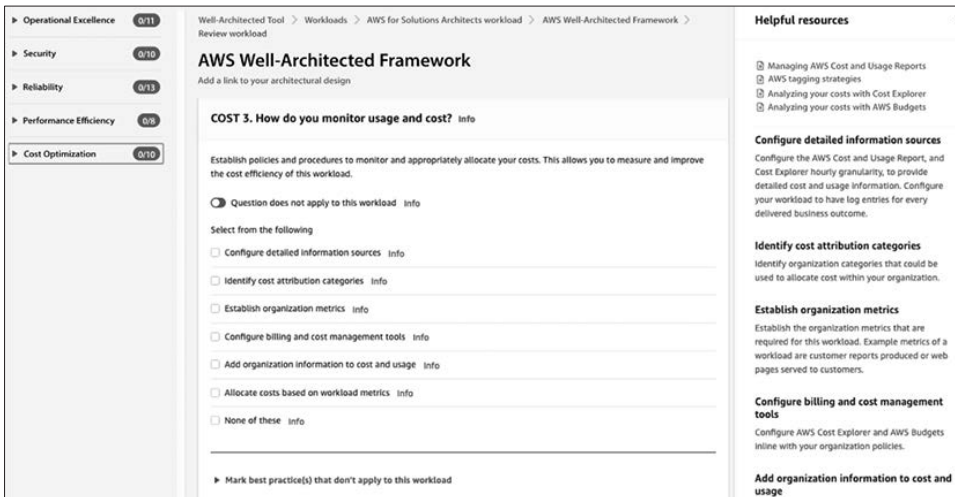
▶ Operational Excellence 0/11
▶ Security 0/10
▶ Reliability 0/13
▶ Performance Efficiency 0/8
▶ Cost Optimization 0/10

Well-Architected Tool > Workloads > AWS for Solutions Architects workload > AWS Well-Architected Framework > Review workload

AWS Well-Architected Framework

Add a link to your architectural design

COST 3. How do you monitor usage and cost? Info

Establish policies and procedures to monitor and appropriately allocate your costs. This allows you to measure and improve the cost efficiency of this workload.

Question does not apply to this workload Info

Select from the following

Configure detailed information sources Info

Identify cost attribution categories Info

Establish organization metrics Info

Configure billing and cost management tools Info

Add organization information to cost and usage Info

Allocate costs based on workload metrics Info

None of these Info

▶ Mark best practice(s) that don't apply to this workload

Helpful resources

Managing AWS Cost and Usage Reports
AWS tagging strategies
Analyzing your costs with Cost Explorer
Analyzing your costs with AWS Budgets

Configure detailed information sources

Configure the AWS Cost and Usage Report, and Cost Explorer hourly granularity, to provide detailed cost and usage information. Configure your workload to have log entries for every delivered business outcome.

Identify cost attribution categories

Identify organization categories that could be used to allocate cost within your organization.

Establish organization metrics

Establish the organization metrics that are required for this workload. Example metrics of a workload are customer reports produced or web pages served to customers.

Configure billing and cost management tools

Configure AWS Cost Explorer and AWS Budgets inline with your organization policies.

Add organization information to cost and usage